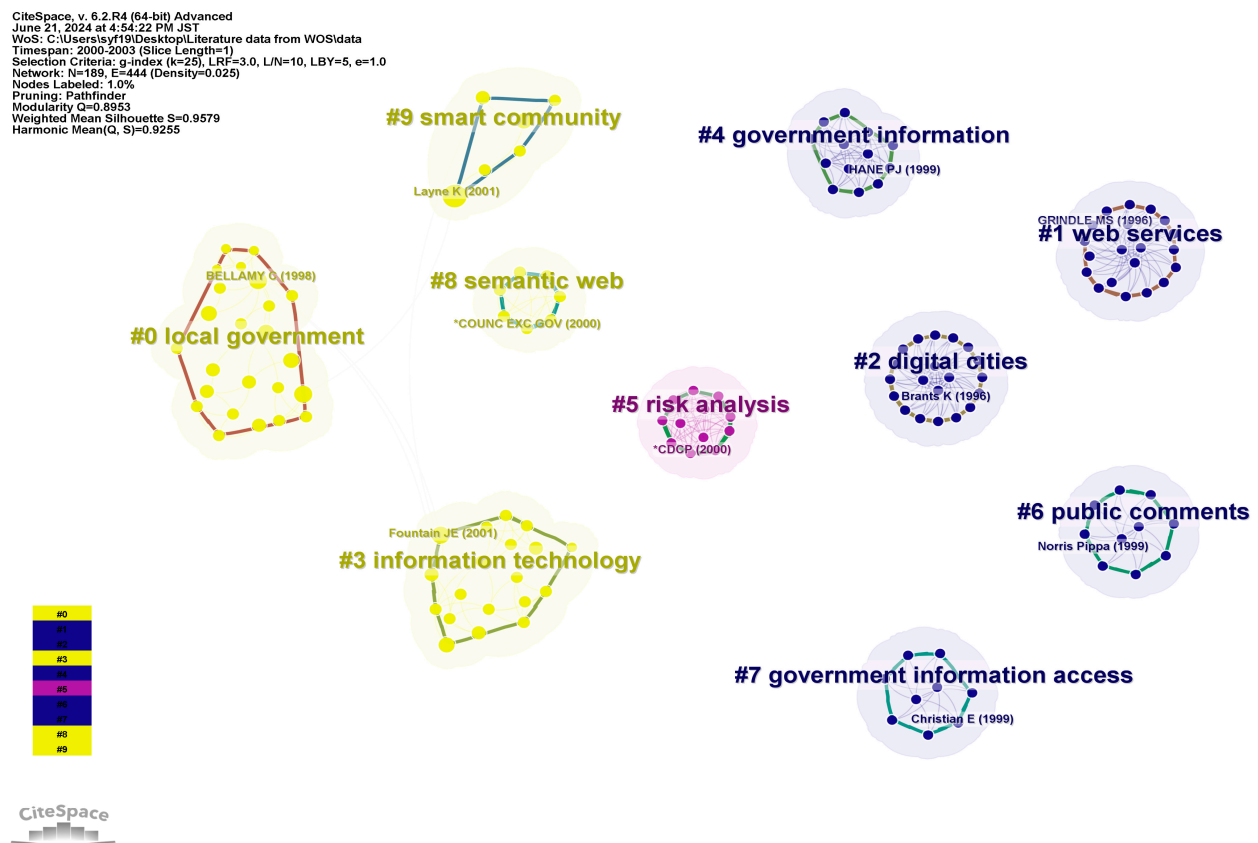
CiteSpace, v. 6.2.R4 (64-bit) Advanced
June 21, 2024 at 4:54:22 PM JST
WoS: C:\Users\syf19\Desktop\Literature data from WOS\data
Timespan: 2000-2003 (Slice Length=1)
Selection Criteria: g-index (k=25), LRF=3.0, L/N=10, LBY=5, e=1.0
Network: N=189, E=444 (Density=0.025)
Nodes Labeled: 1.0%
Pruning: Pathfinder
Modularity Q=0.8953
Weighted Mean Silhouette S=0.9579
Harmonic Mean(Q, S)=0.9255

#9 smart community
Layne K (2001)

#4 government information
HANE PJ (1999)

GRINDLE MS (1996)
#1 web services

BELLAMY C (1998)
#8 semantic web
*COUNC EXC GOV (2000)
#0 local government

#2 digital cities
Brants K (1996)

#5 risk analysis
*CDCP (2000)

Fountain JE (2001)
#3 information technology

#6 public comments
Norris Pippa (1999)

#0
#1
#2
#3
#4
#5
#6
#7
#8
#9

#7 government information access
Christian E (1999)

CiteSpace